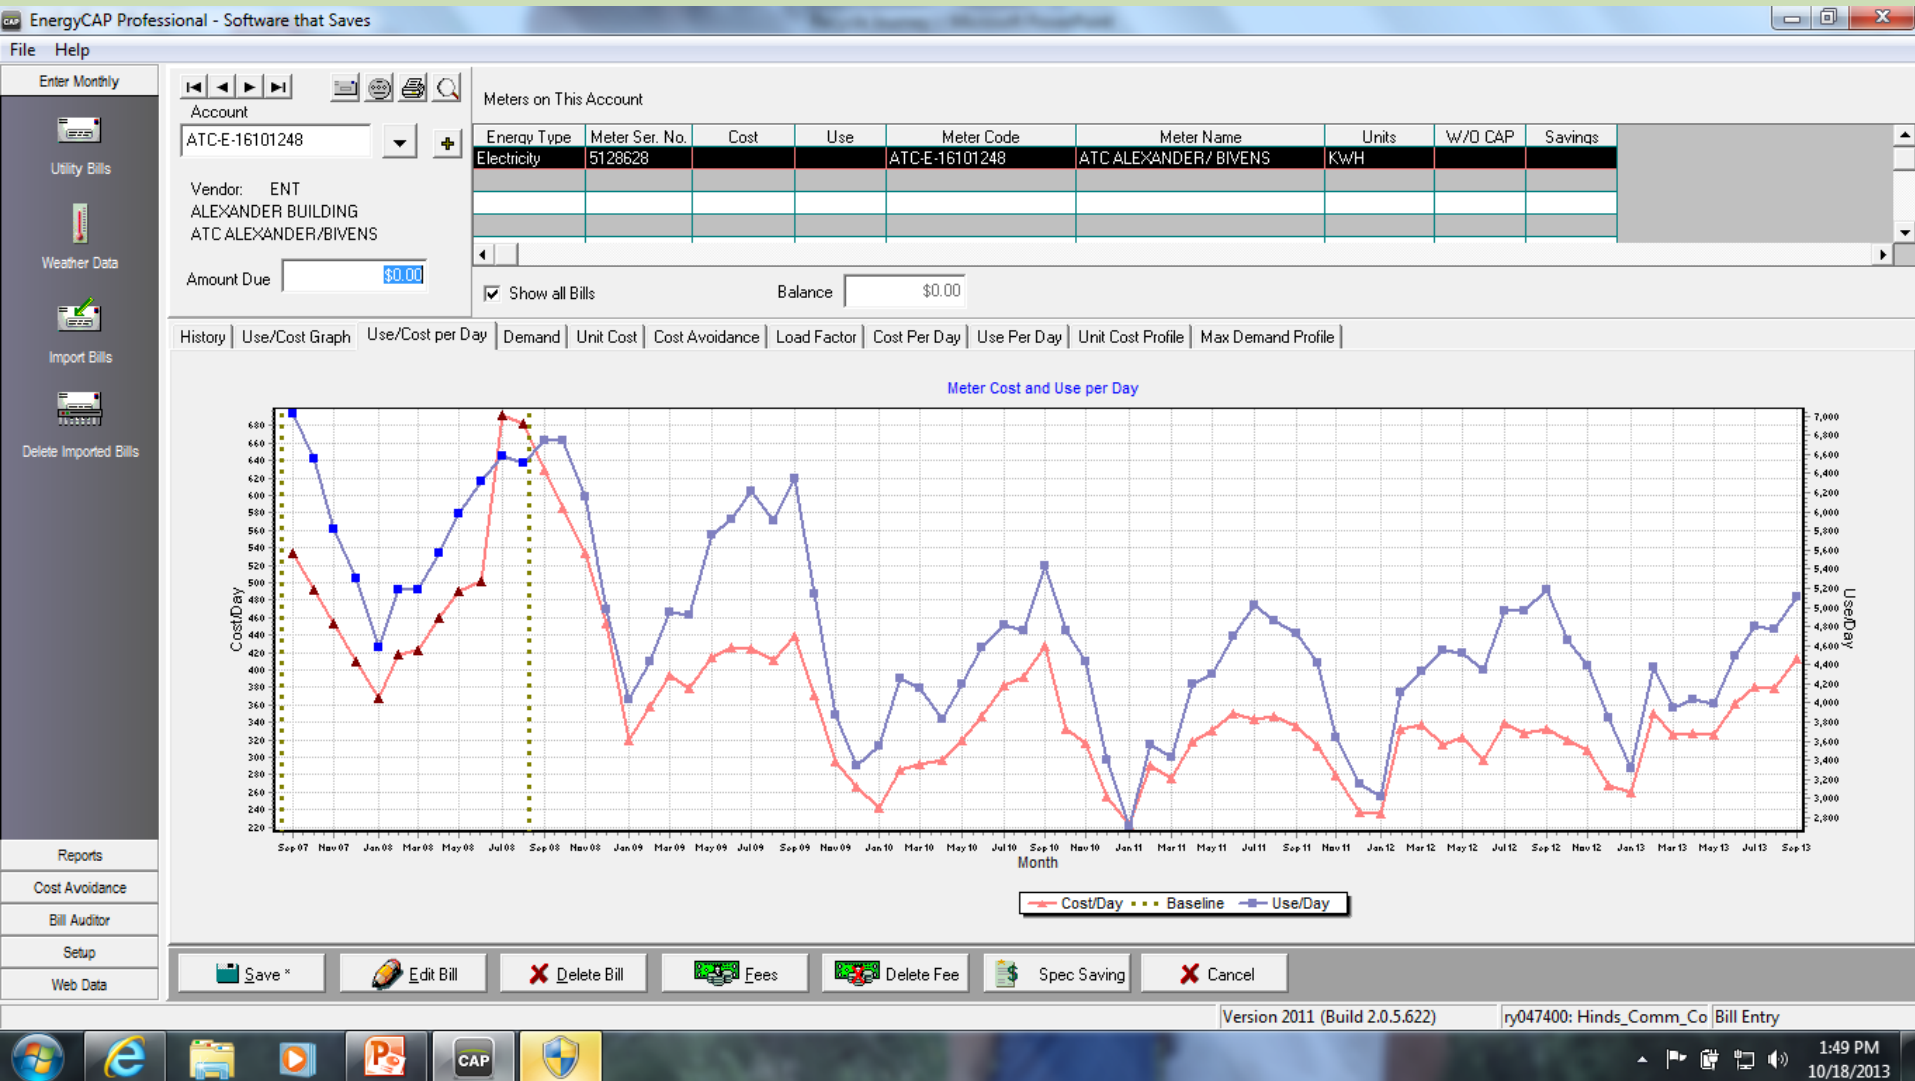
EnergyCAP Professional - Software that Saves

File Help

Enter Monthly

Utility Bills

Weather Data

Import Bills

Delete Imported Bills

Account

ATC-E-16101248

Vendor: ENT
ALEXANDER BUILDING
ATC ALEXANDER/BIVENS

Amount Due $0.00

Meters on This Account

| Energy Type | Meter Ser. No. | Cost | Use | Meter Code | Meter Name | Units | W/O CAP | Savings |
|---|---|---|---|---|---|---|---|---|
| Electricity | 5128628 | | | ATC-E-16101248 | ATC ALEXANDER/ BIVENS | KWH | | |

Show all Bills

Balance $0.00

History | Use/Cost Graph | Use/Cost per Day | Demand | Unit Cost | Cost Avoidance | Load Factor | Cost Per Day | Use Per Day | Unit Cost Profile | Max Demand Profile

Meter Cost and Use per Day

Cost/Day

680 660 640 620 600 580 560 540 520 500 480 460 440 420 400 380 360 340 320 300 280 260 240 220

Use/Day

7,000 6,800 6,600 6,400 6,200 6,000 5,800 5,600 5,400 5,200 5,000 4,800 4,600 4,400 4,200 4,000 3,800 3,600 3,400 3,200 3,000 2,800

Sep 07 Nov 07 Jan 08 Mar 08 May 08 Jul 08 Sep 08 Nov 08 Jan 09 Mar 09 May 09 Jul 09 Sep 09 Nov 09 Jan 10 Mar 10 May 10 Jul 10 Sep 10 Nov 10 Jan 11 Mar 11 May 11 Jul 11 Sep 11 Nov 11 Jan 12 Mar 12 May 12 Jul 12 Sep 12 Nov 12 Jan 13 Mar 13 May 13 Jul 13 Sep 13

Month

Cost/Day Baseline Use/Day

Reports

Cost Avoidance

Bill Auditor

Setup

Web Data

Save * Edit Bill Delete Bill Fees Delete Fee Spec Saving Cancel

Version 2011 (Build 2.0.5.622) ry047400: Hinds_Comm_Co Bill Entry

CAP

1:49 PM
10/18/2013